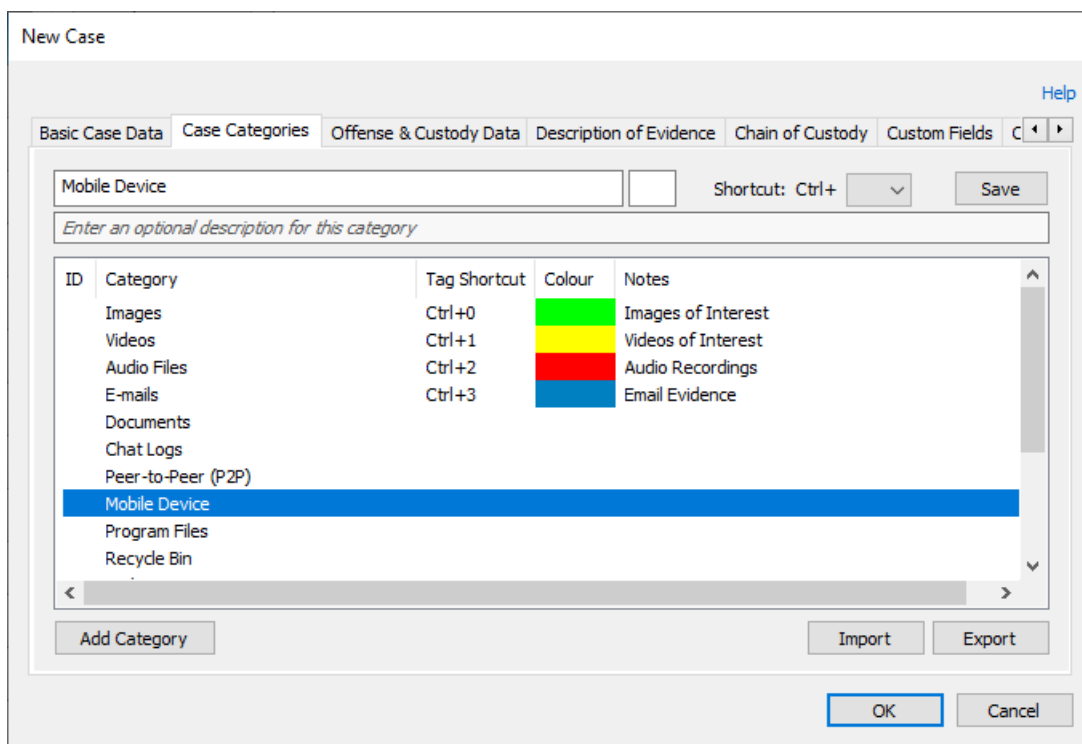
New Case

Help

Basic Case Data | Case Categories | Offense & Custody Data | Description of Evidence | Chain of Custody | Custom Fields | C

Mobile Device

Shortcut: Ctrl+

Save

Enter an optional description for this category

| ID | Category | Tag Shortcut | Colour | Notes |
|---|---|---|---|---|
| | Images | Ctrl+0 | | Images of Interest |
| | Videos | Ctrl+1 | | Videos of Interest |
| | Audio Files | Ctrl+2 | | Audio Recordings |
| | E-mails | Ctrl+3 | | Email Evidence |
| | Documents | | | |
| | Chat Logs | | | |
| | Peer-to-Peer (P2P) | | | |
| | Mobile Device | | | |
| | Program Files | | | |
| | Recycle Bin | | | |

Add Category

Import

Export

OK

Cancel